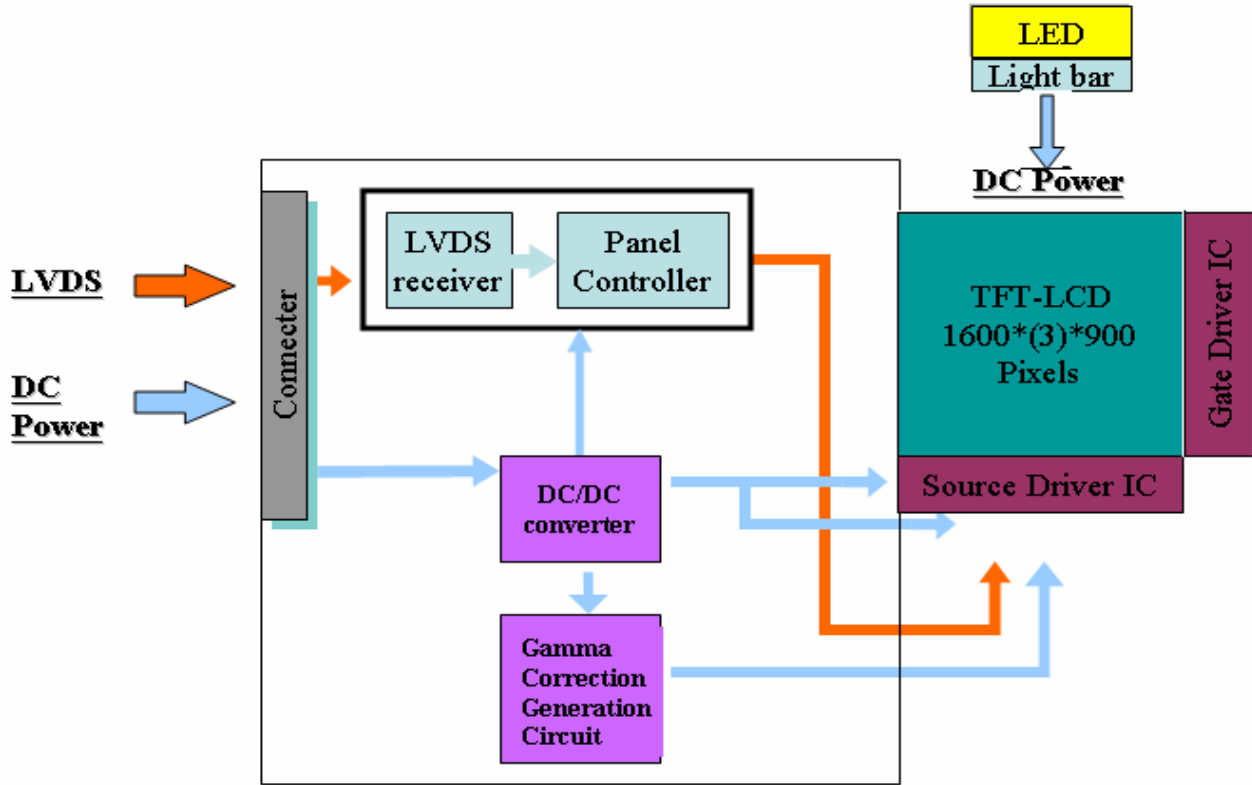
LED
Light bar

DC Power

LVDS

DC
Power

Connecter

LVDS
receiver

Panel
Controller

TFT-LCD
1600*(3)*900
Pixels

Gate Driver IC

Source Driver IC

DC/DC
converter

Gamma
Correction
Generation
Circuit